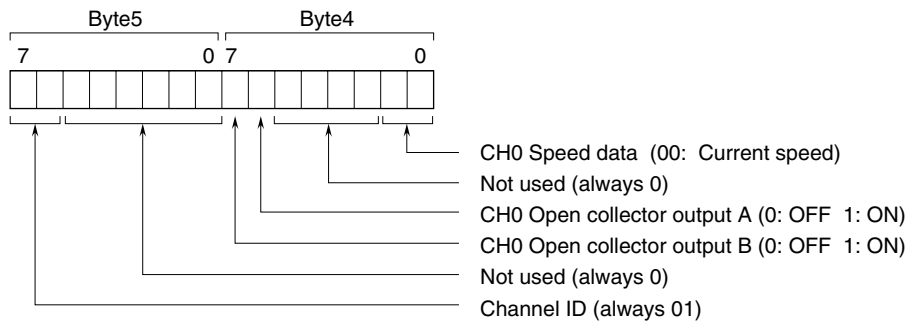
Byte5
Byte4
7
0
7
0

CH0 Speed data (00: Current speed)
Not used (always 0)
CH0 Open collector output A (0: OFF 1: ON)
CH0 Open collector output B (0: OFF 1: ON)
Not used (always 0)
Channel ID (always 01)